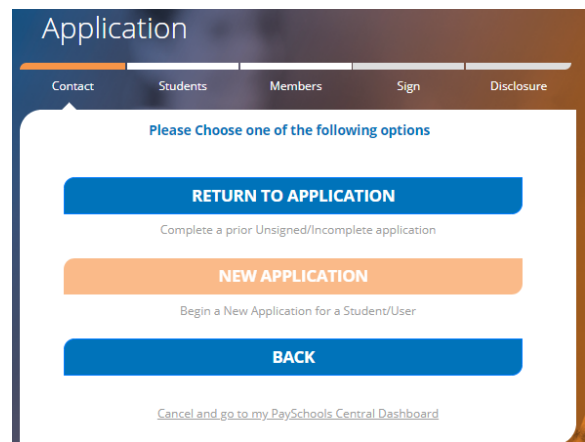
Application

Contact
Students
Members
Sign
Disclosure

Please Choose one of the following options

RETURN TO APPLICATION

Complete a prior Unsigned/Incomplete application

NEW APPLICATION

Begin a New Application for a Student/User

BACK

Cancel and go to my PaySchools Central Dashboard